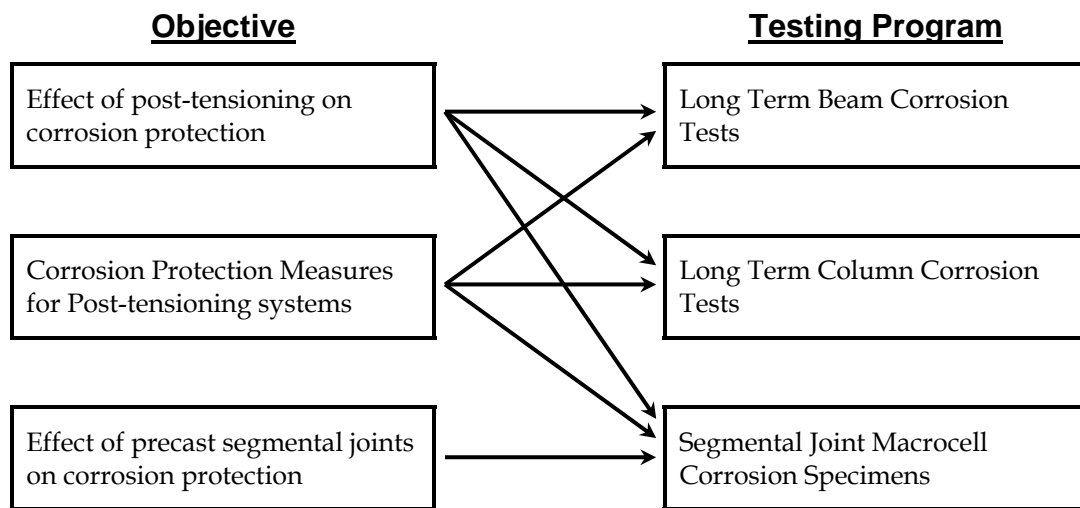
Objective

Effect of post-tensioning on corrosion protection

Corrosion Protection Measures for Post-tensioning systems

Effect of precast segmental joints on corrosion protection

Testing Program

Long Term Beam Corrosion Tests

Long Term Column Corrosion Tests

Segmental Joint Macrocell Corrosion Specimens